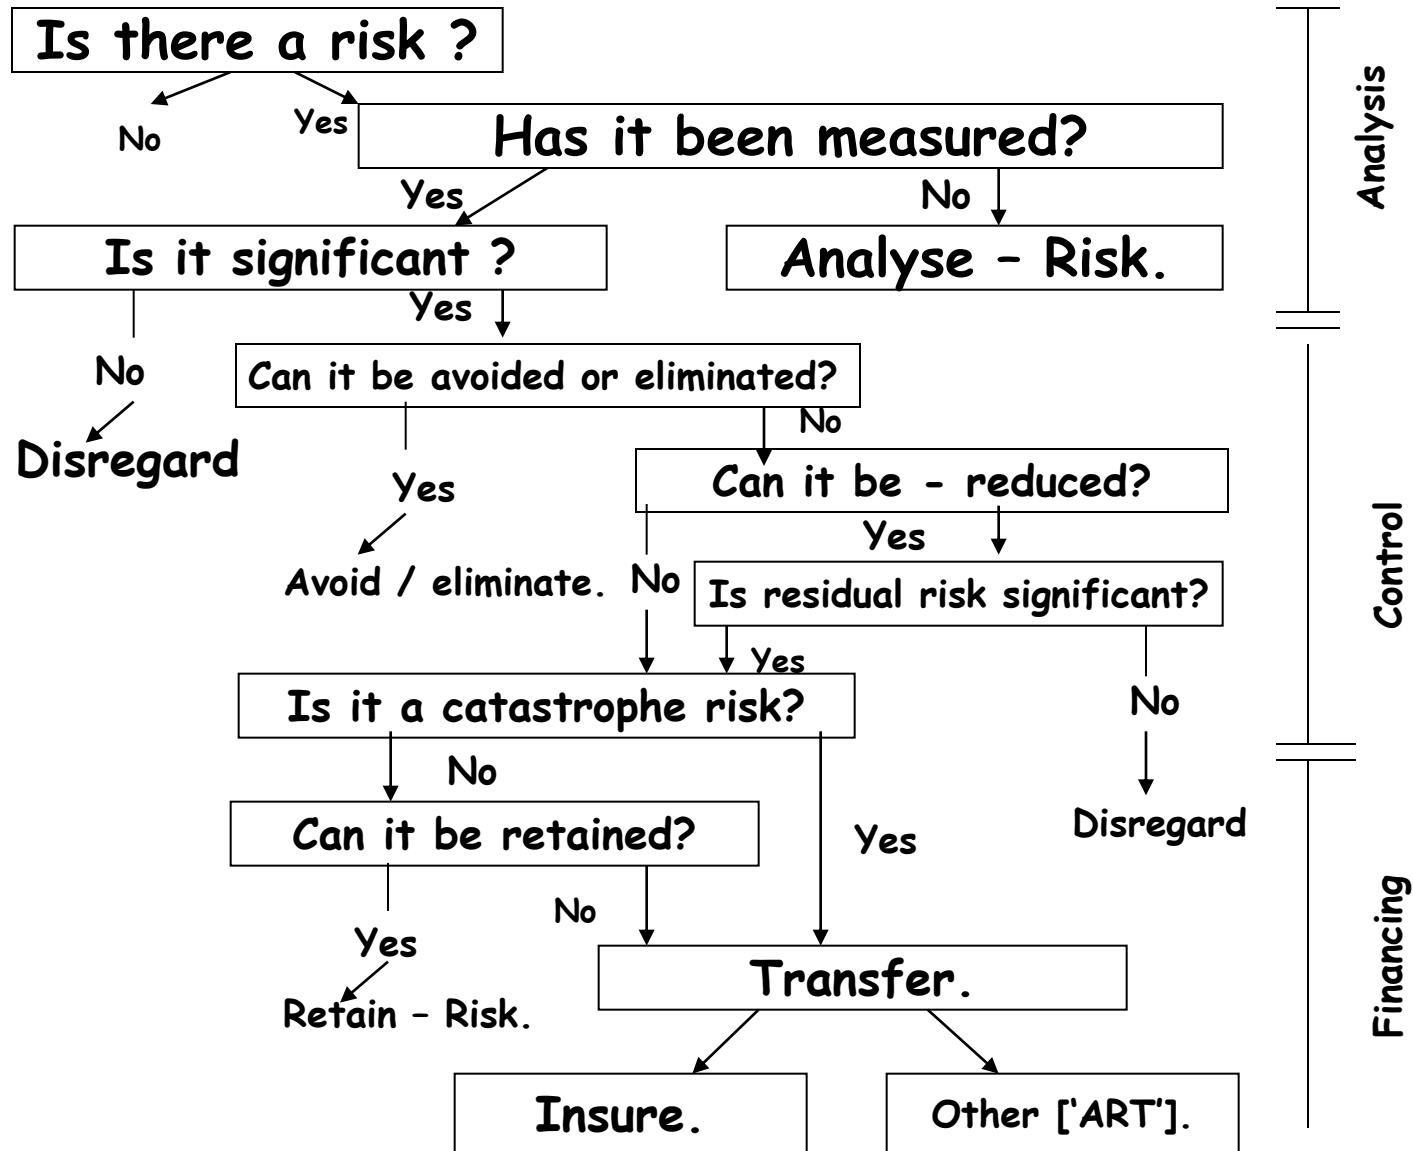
Is there a risk ?

No

Yes

Has it been measured?

Yes

No

Is it significant ?

Analyse – Risk.

Yes

No

Can it be avoided or eliminated?

No

Disregard

Yes

Can it be - reduced?

Yes

Avoid / eliminate.

No

Is residual risk significant?

Yes

Is it a catastrophe risk?

No

No

Can it be retained?

Yes

Disregard

No

Yes

Transfer.

Retain – Risk.

Insure.

Other ['ART'].

Analysis

Control

Financing